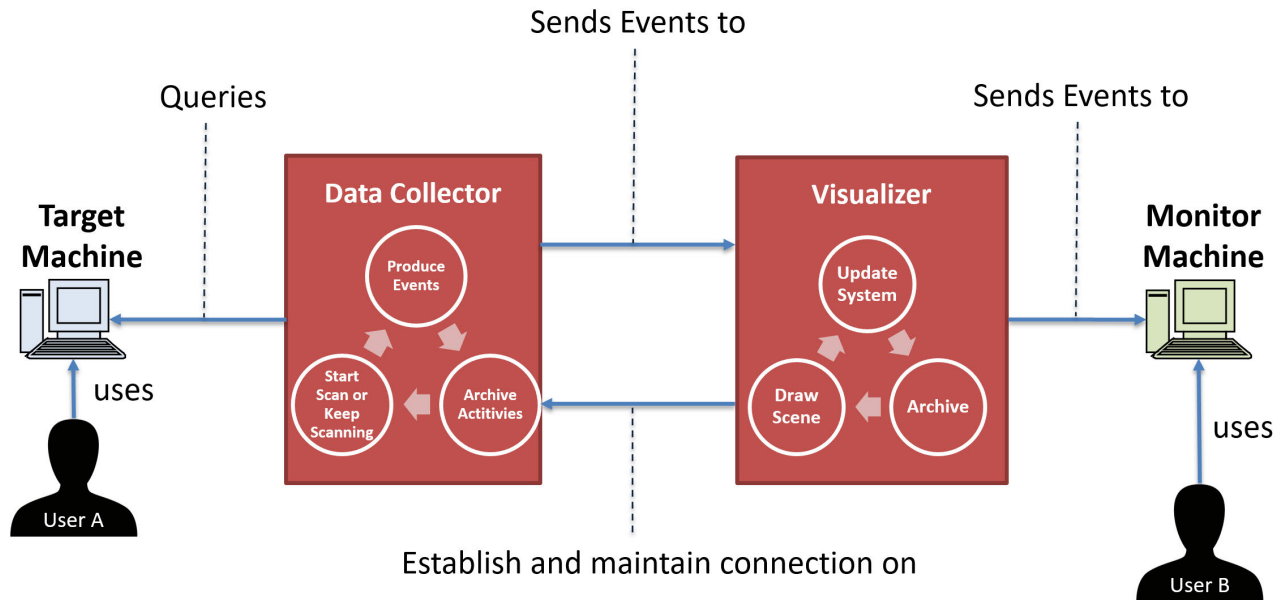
Sends Events to

Queries

Sends Events to

Target Machine

Data Collector

Produce Events

Start Scan or Keep Scanning

Archive Actitivies

Visualizer

Update System

Draw Scene

Archive

Monitor Machine

uses

uses

User A

User B

Establish and maintain connection on